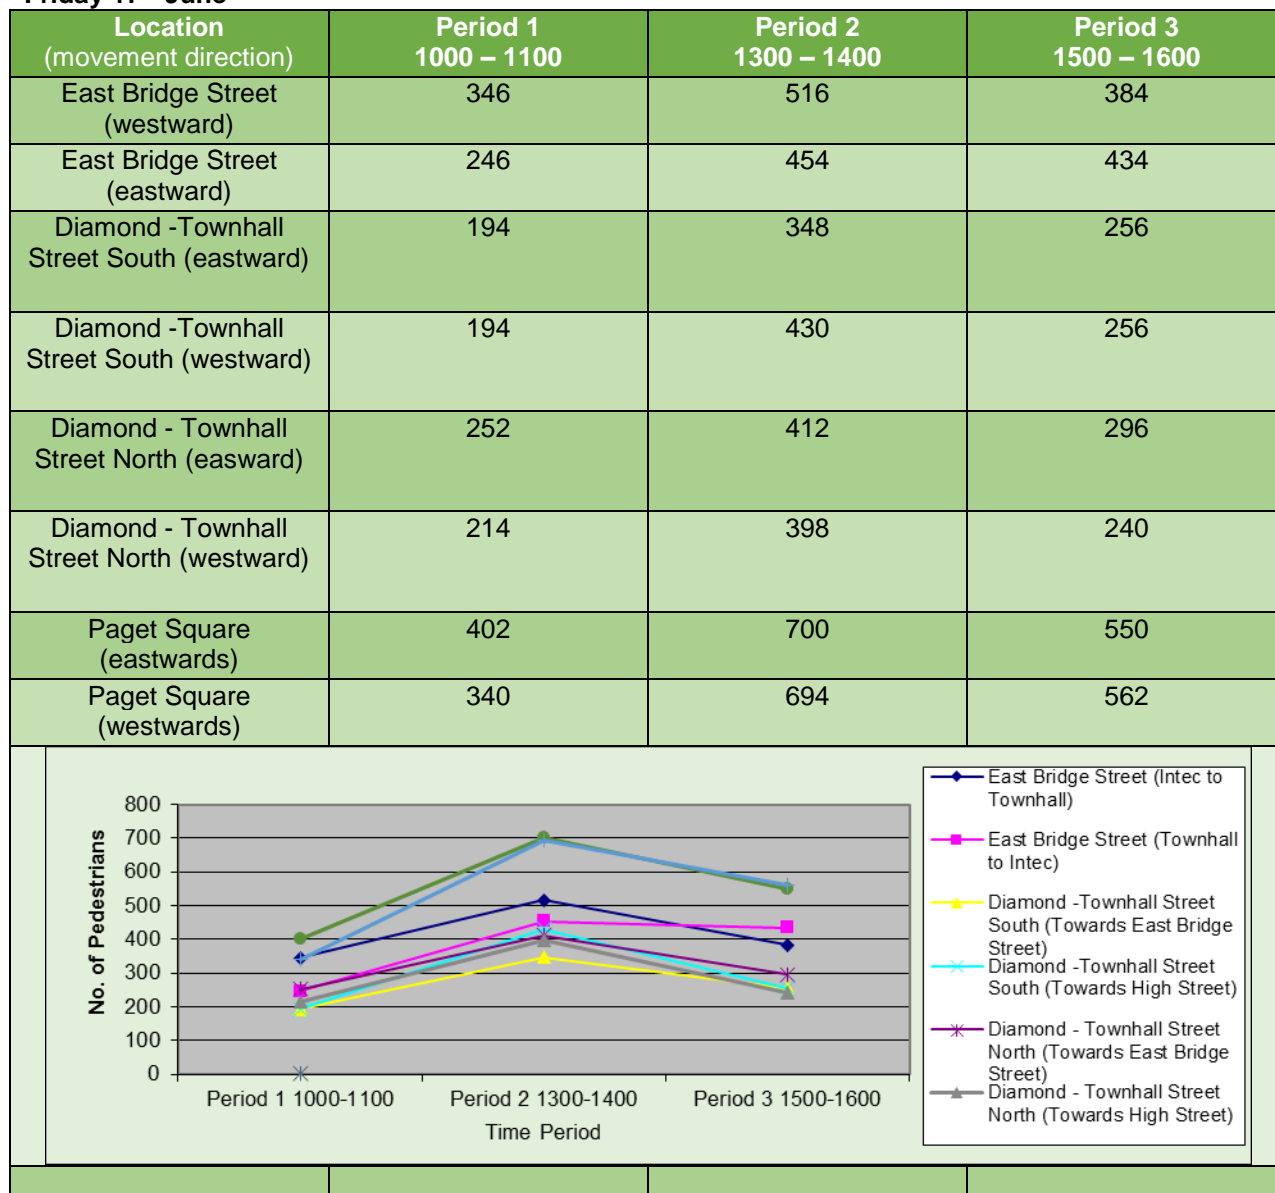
Friday 17th June

| Location (movement direction) | Period 1 1000 – 1100 | Period 2 1300 – 1400 | Period 3 1500 – 1600 |
|---|---|---|---|
| East Bridge Street (westward) | 346 | 516 | 384 |
| East Bridge Street (eastward) | 246 | 454 | 434 |
| Diamond -Townhall Street South (eastward) | 194 | 348 | 256 |
| Diamond -Townhall Street South (westward) | 194 | 430 | 256 |
| Diamond - Townhall Street North (easward) | 252 | 412 | 296 |
| Diamond - Townhall Street North (westward) | 214 | 398 | 240 |
| Paget Square (eastwards) | 402 | 700 | 550 |
| Paget Square (westwards) | 340 | 694 | 562 |

800
700
600
500
400
300
200
100
0
No. of Pedestrians
Period 1 1000-1100
Period 2 1300-1400
Period 3 1500-1600
Time Period

East Bridge Street (Intec to Townhall)
East Bridge Street (Townhall to Intec)
Diamond -Townhall Street South (Towards East Bridge Street)
Diamond -Townhall Street South (Towards High Street)
Diamond - Townhall Street North (Towards East Bridge Street)
Diamond - Townhall Street North (Towards High Street)